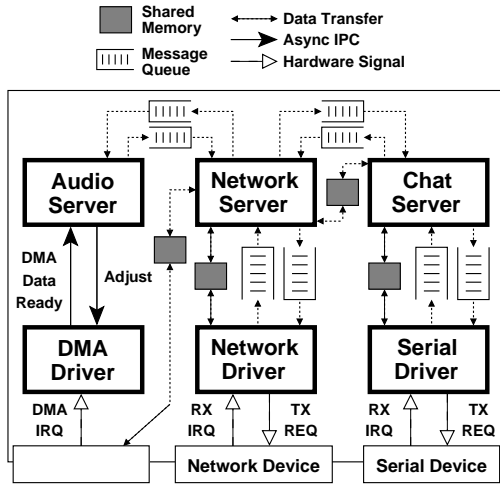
Shared Memory
Data Transfer
Async IPC
Message Queue
Hardware Signal

Audio Server
Network Server
Chat Server
DMA Data Ready
Adjust
DMA Driver
Network Driver
Serial Driver
DMA IRQ
RX IRQ
TX REQ
RX IRQ
TX REQ
Network Device
Serial Device